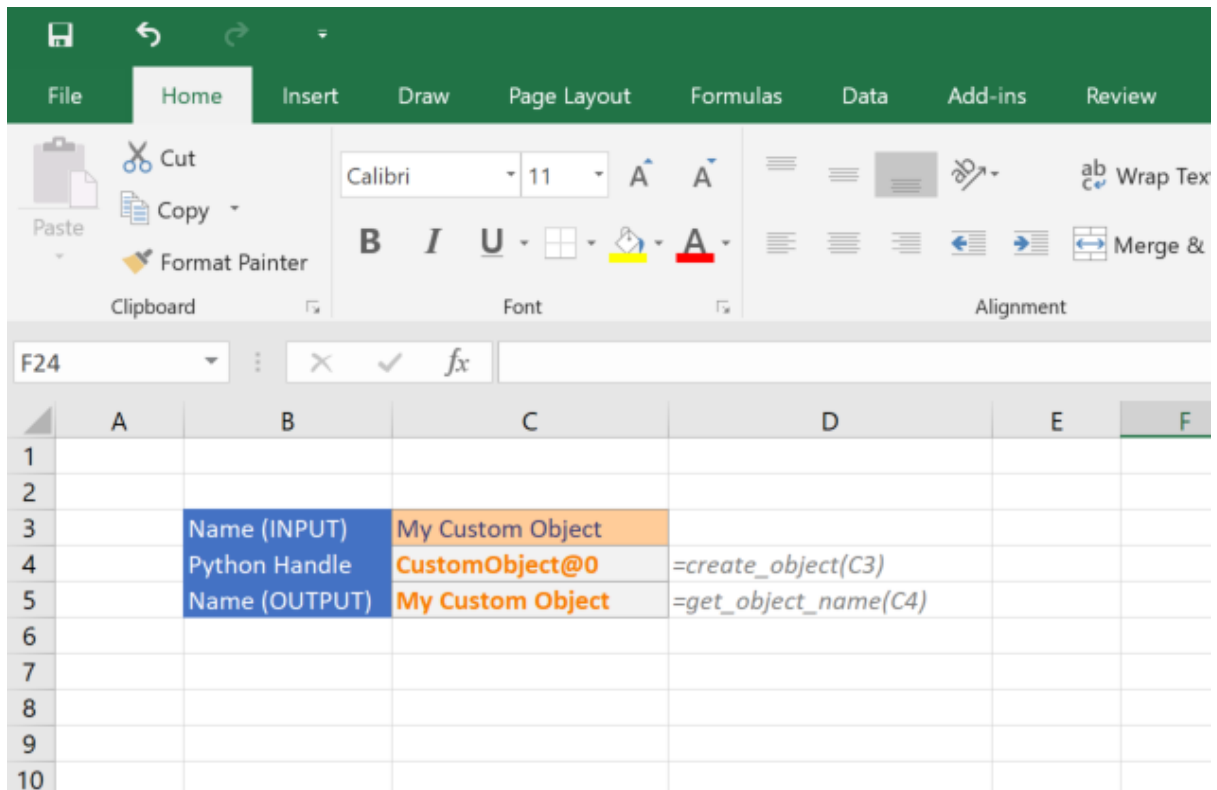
File Home Insert Draw Page Layout Formulas Data Add-ins Review

Cut
Copy
Paste
Format Painter
Clipboard

Calibri 11
A A
B I U
Font

ab Wrap Tex
Merge &
Alignment

F24
fx

| | A | B | C | D | E | F |
|---|---|---|---|---|---|---|
| 1 | | | | | | |
| 2 | | | | | | |
| 3 | | Name (INPUT) | My Custom Object | | | |
| 4 | | Python Handle | CustomObject@0 | =create_object(C3) | | |
| 5 | | Name (OUTPUT) | My Custom Object | =get_object_name(C4) | | |
| 6 | | | | | | |
| 7 | | | | | | |
| 8 | | | | | | |
| 9 | | | | | | |
| 10 | | | | | | |